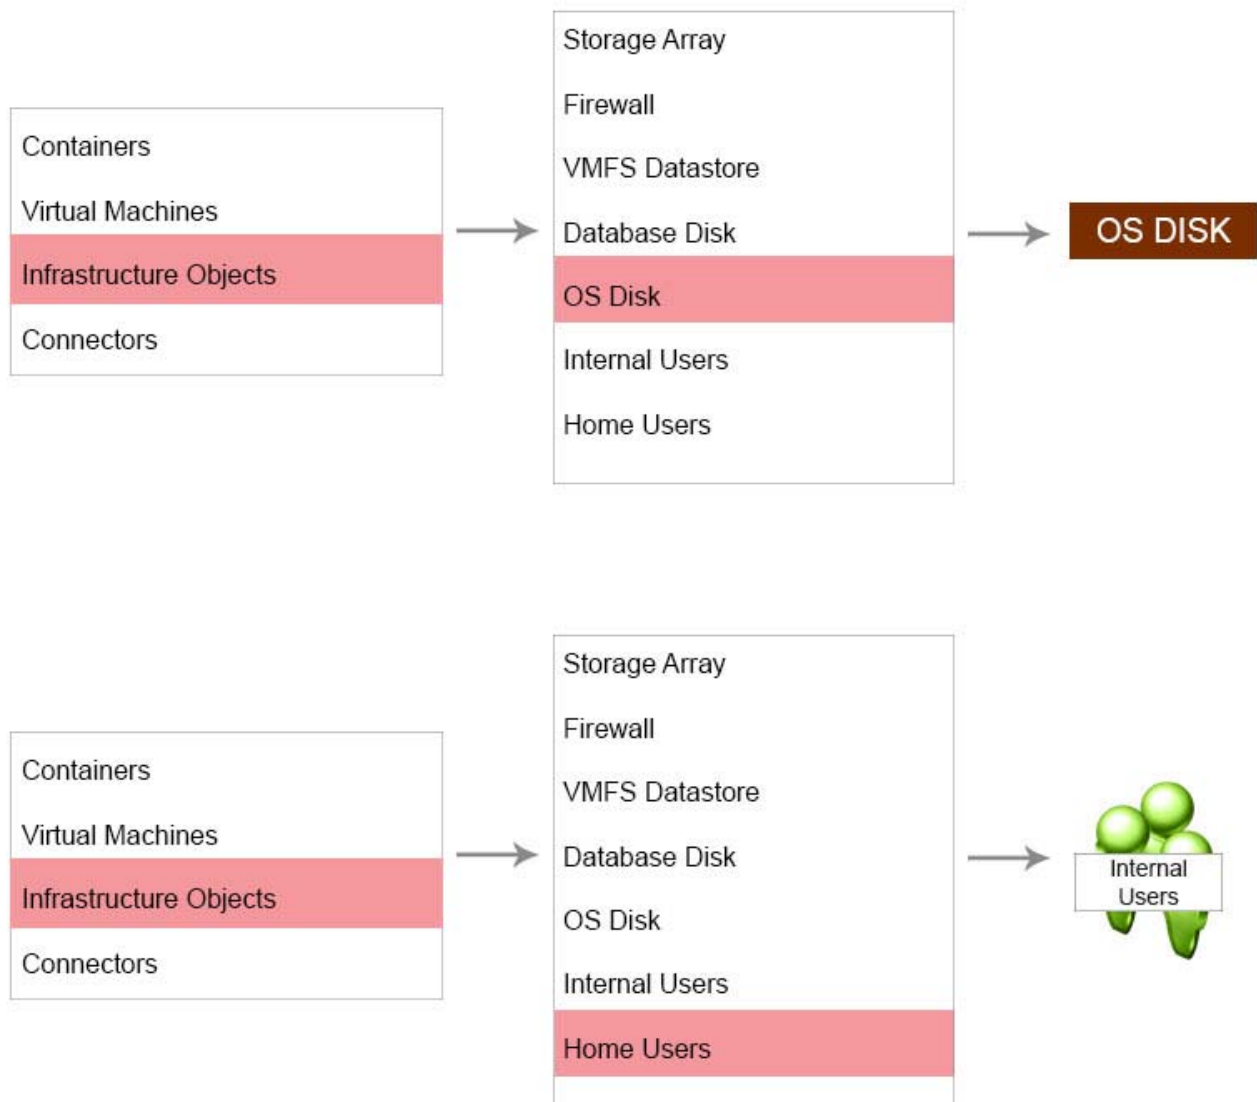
Containers
Virtual Machines
Infrastructure Objects
Connectors

Storage Array
Firewall
VMFS Datastore
Database Disk
OS Disk
Internal Users
Home Users

OS DISK

Containers
Virtual Machines
Infrastructure Objects
Connectors

Storage Array
Firewall
VMFS Datastore
Database Disk
OS Disk
Internal Users
Home Users

Internal Users